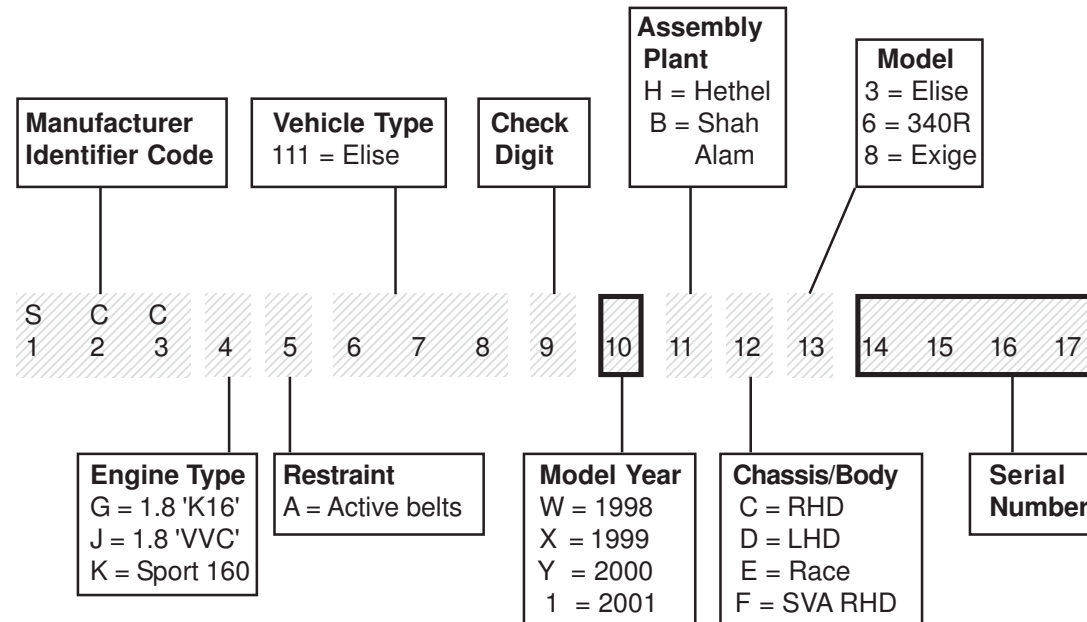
Assembly Plant
H = Hethel
B = Shah Alam

Model
3 = Elise
6 = 340R
8 = Exige

Manufacturer Identifier Code

Vehicle Type
111 = Elise

Check Digit

S C C
1 2 3 4 5 6 7 8 9 10 11 12 13 14 15 16 17

Engine Type
G = 1.8 'K16'
J = 1.8 'VVC'
K = Sport 160

Restraint
A = Active belts

Model Year
W = 1998
X = 1999
Y = 2000
1 = 2001

Chassis/Body
C = RHD
D = LHD
E = Race
F = SVA RHD

Serial Number